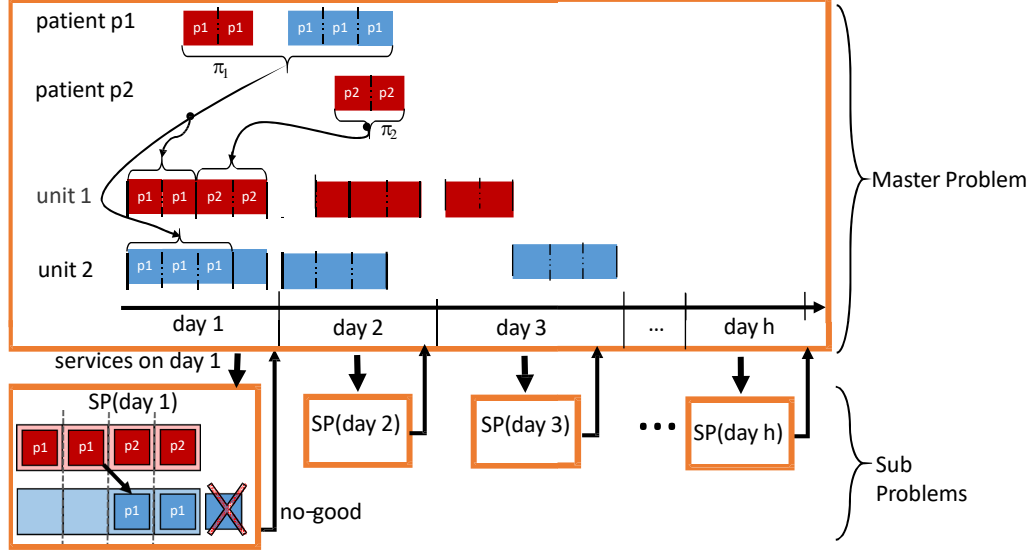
patient p1

p1 p1

p1 p1 p1

$\pi_1$

patient p2

p2 p2

$\pi_2$

unit 1

p1 p1 p2 p2

unit 2

p1 p1 p1

day 1

day 2

day 3

...

day h

Master Problem

services on day 1

SP(day 1)

p1 p1 p2 p2

p1 p1

no-good

SP(day 2)

SP(day 3)

•••

SP(day h)

Sub Problems